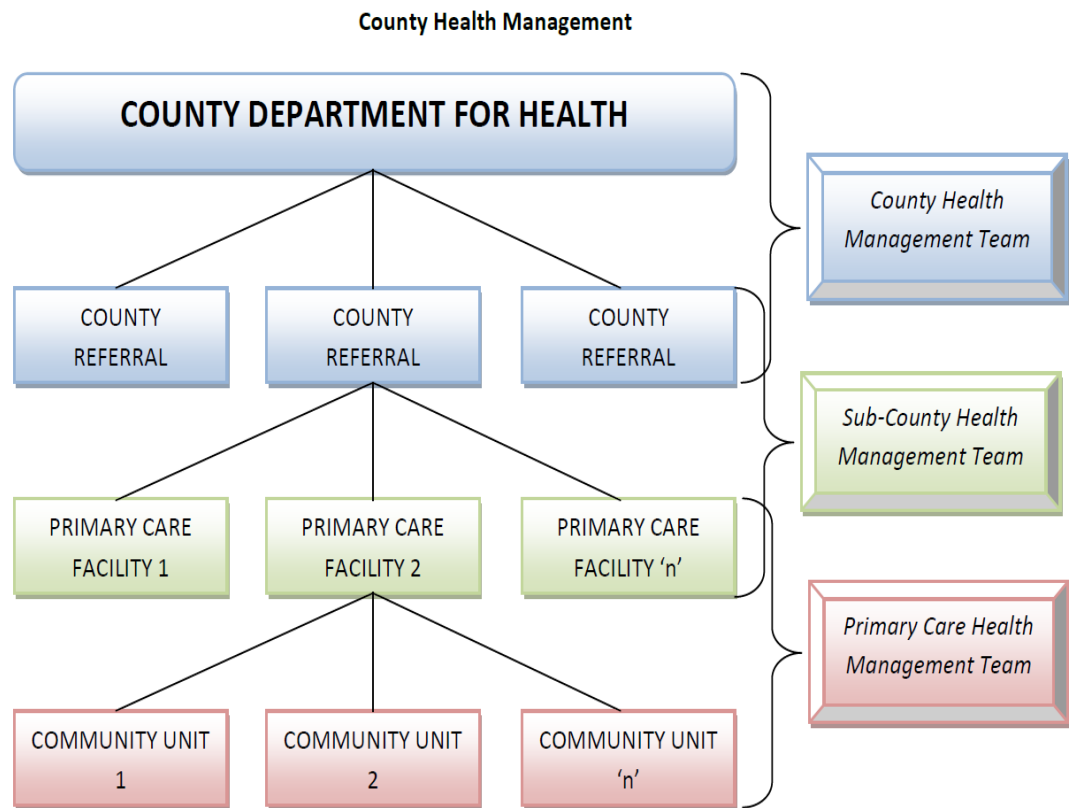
County Health Management

COUNTY DEPARTMENT FOR HEALTH

COUNTY REFERRAL

COUNTY REFERRAL

COUNTY REFERRAL

PRIMARY CARE FACILITY 1

PRIMARY CARE FACILITY 2

PRIMARY CARE FACILITY ‘n’

COMMUNITY UNIT 1

COMMUNITY UNIT 2

COMMUNITY UNIT ‘n’

County Health Management Team

Sub-County Health Management Team

Primary Care Health Management Team